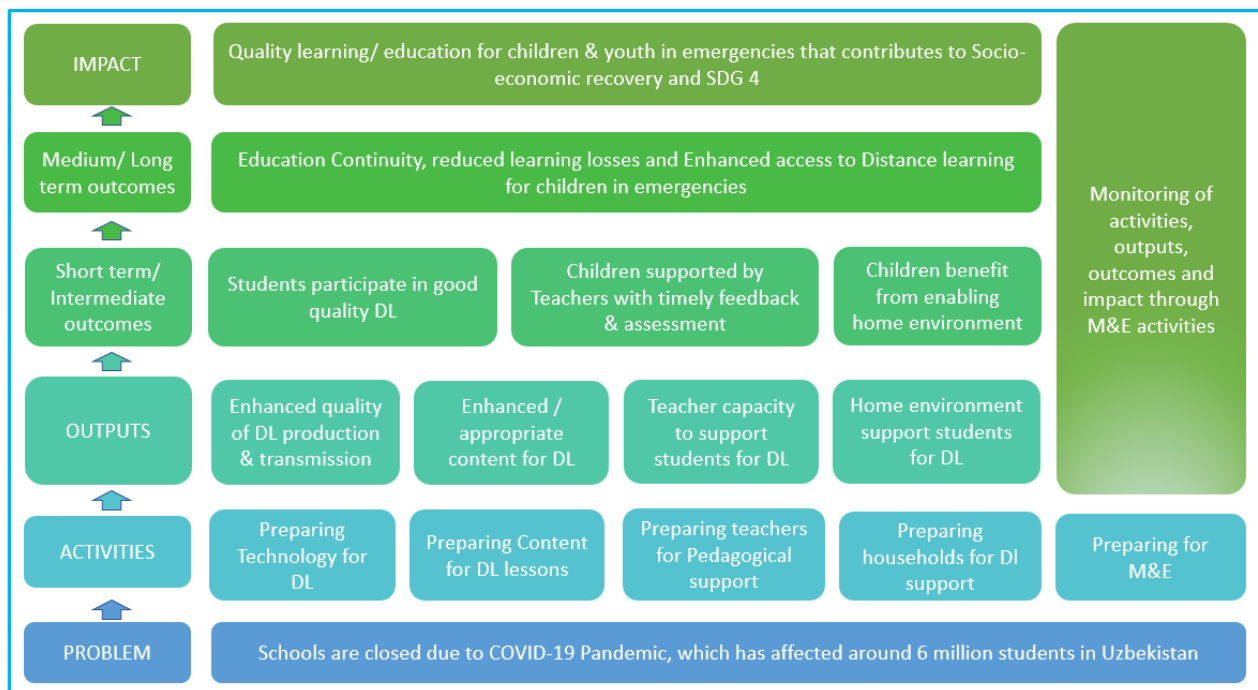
IMPACT

Quality learning/ education for children & youth in emergencies that contributes to Socio-economic recovery and SDG 4

Medium/ Long term outcomes

Education Continuity, reduced learning losses and Enhanced access to Distance learning for children in emergencies

Short term/ Intermediate outcomes

Students participate in good quality DL

Children supported by Teachers with timely feedback & assessment

Children benefit from enabling home environment

OUTPUTS

Enhanced quality of DL production & transmission

Enhanced / appropriate content for DL

Teacher capacity to support students for DL

Home environment support students for DL

Monitoring of activities, outputs, outcomes and impact through M&E activities

ACTIVITIES

Preparing Technology for DL

Preparing Content for DL lessons

Preparing teachers for Pedagogical support

Preparing households for DI support

Preparing for M&E

PROBLEM

Schools are closed due to COVID-19 Pandemic, which has affected around 6 million students in Uzbekistan